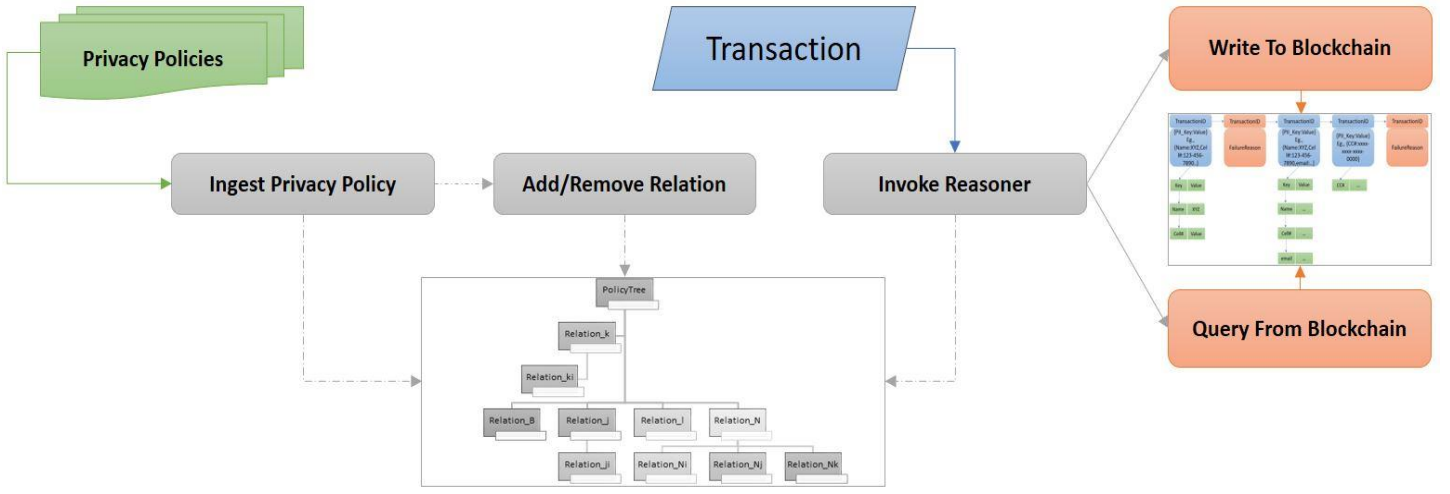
Privacy Policies

Transaction

Write To Blockchain

Ingest Privacy Policy

Add/Remove Relation

Invoke Reasoner

TransactionID

TransactionID

TransactionID

TransactionID

TransactionID

[PII_Key:Value] Eg., {Name:XYZ,Cell#:123-456-7890..}

FailureReason

[PII_Key:Value] Eg., {Name:XYZ,Cell#:123-456-7890,email:..}

[PII_Key:Value] Eg., {CC#:xxxx-xxxx-xxxx-0000}

FailureReason

Key

Value

Name

XYZ

Cell#

Value

Key

Value

Name

...

Cell#

...

email

...

CC#

...

PolicyTree

Relation_k

Relation_ki

Relation_B

Relation_j

Relation_l

Relation_N

Relation_ji

Relation_Ni

Relation_Nj

Relation_Nk

Query From Blockchain